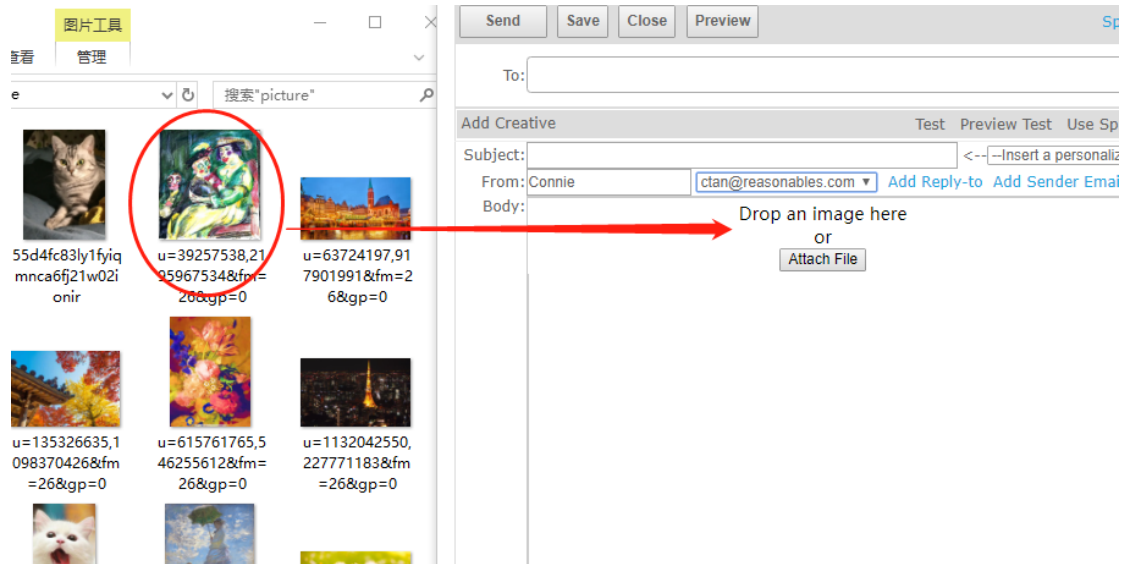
图片工具

査看

管理

e

搜索"picture"

55d4fc83ly1fyiqmnca6fj21w02ionir

u=39257538,2195967534&fm=26&gp=0

u=63724197,917901991&fm=26&gp=0

u=135326635,1098370426&fm=26&gp=0

u=615761765,546255612&fm=26&gp=0

u=1132042550,227771183&fm=26&gp=0

Send Save Close Preview

Sp

To:

Add Creative

Test Preview Test Use Sp

Subject:

<-- --Insert a personaliz

From: Connie

ctan@reasonables.com ▾

Add Reply-to Add Sender Emai

Body:

Drop an image here
or

Attach File